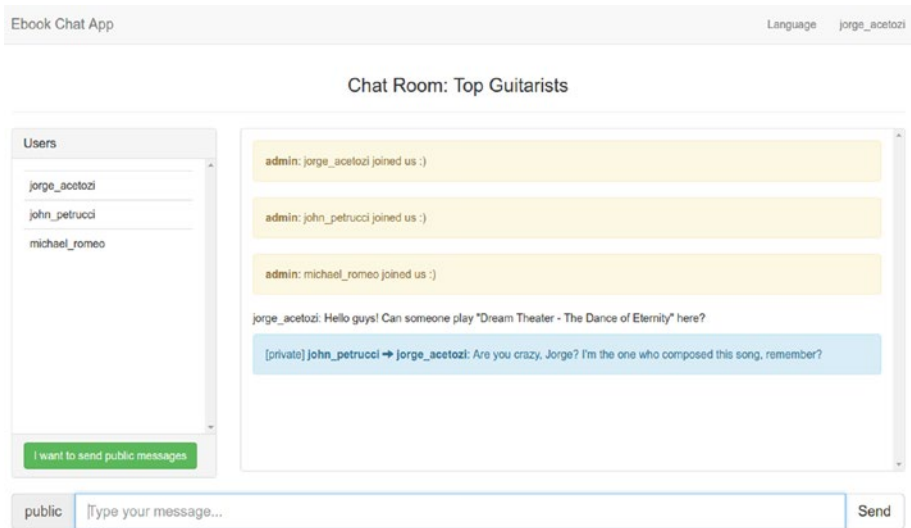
Ebook Chat App

Language jorge_acetozi

Chat Room: Top Guitarists

Users

jorge_acetozi

john_petrucci

michael_romeo

I want to send public messages

admin: jorge_acetozi joined us :)

admin: john_petrucci joined us :)

admin: michael_romeo joined us :)

jorge_acetozi: Hello guys! Can someone play "Dream Theater - The Dance of Eternity" here?

[private] john_petrucci → jorge_acetozi: Are you crazy, Jorge? I'm the one who composed this song, remember?

public

Type your message...

Send